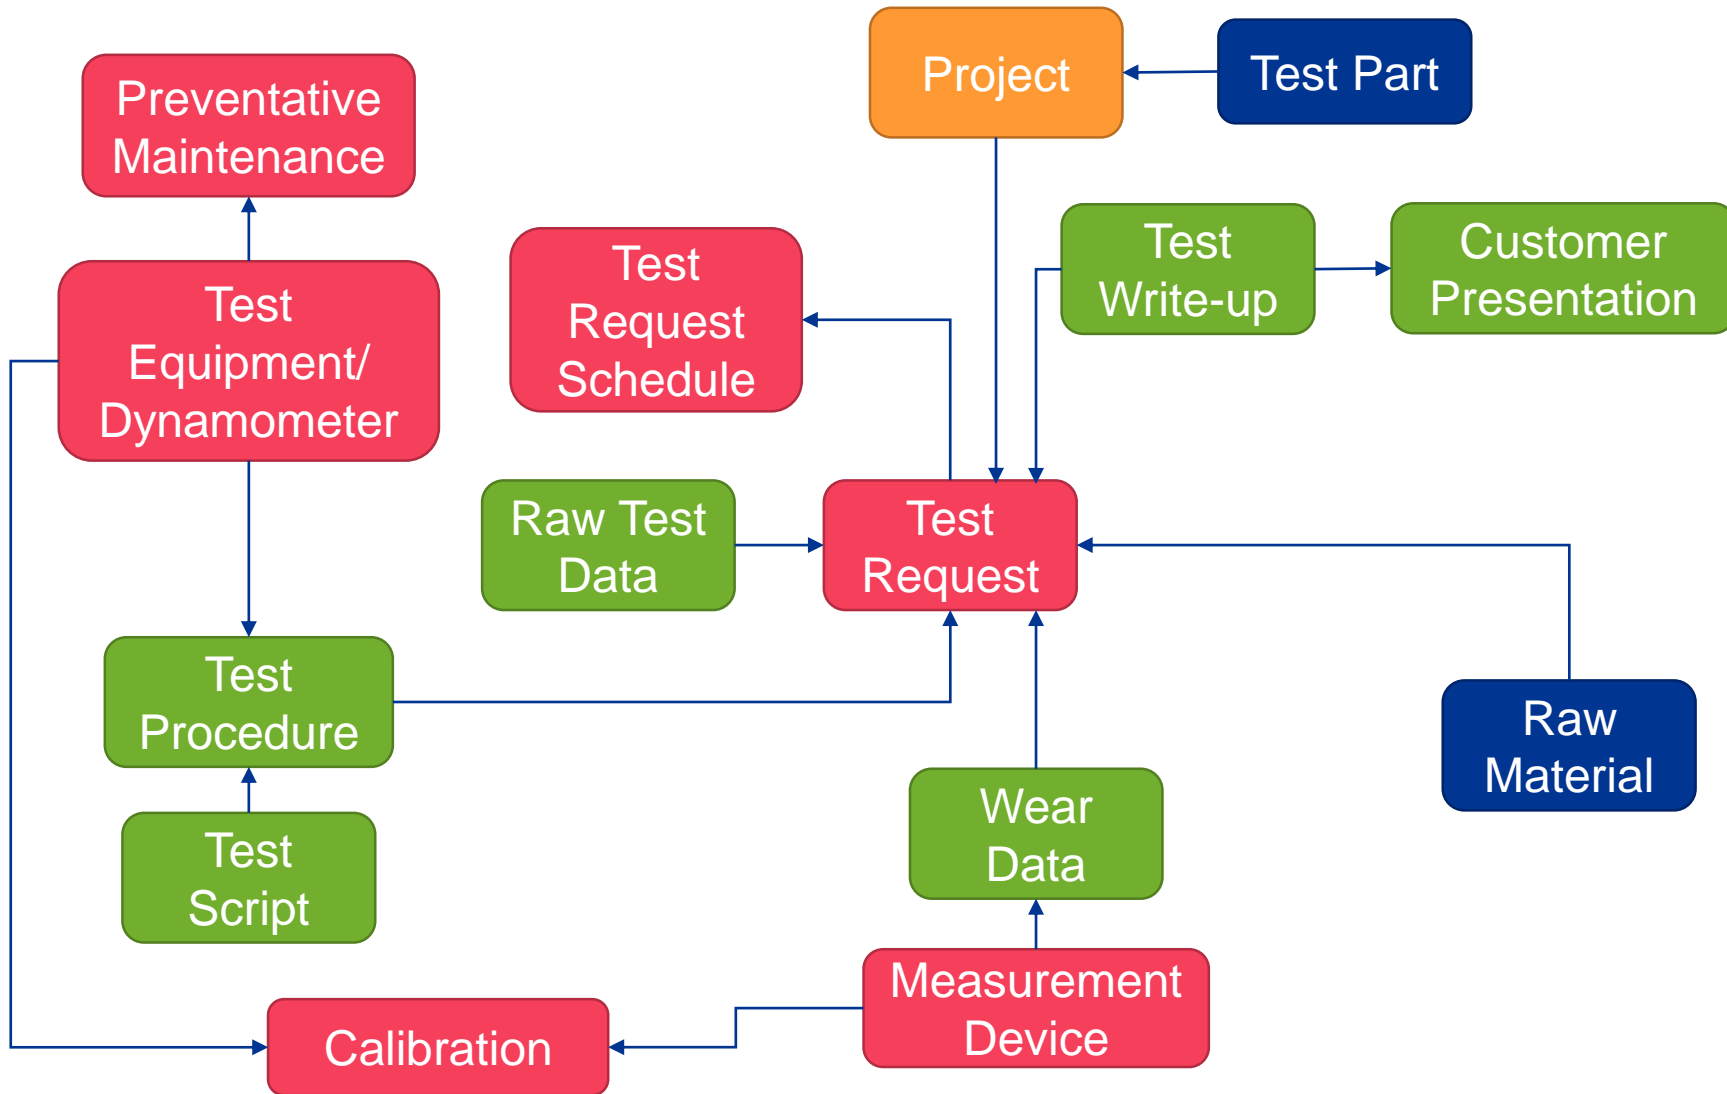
Preventative Maintenance

Project

Test Part

Test Equipment/ Dynamometer

Test Request Schedule

Test Write-up

Customer Presentation

Raw Test Data

Test Request

Test Procedure

Raw Material

Test Script

Wear Data

Measurement Device

Calibration